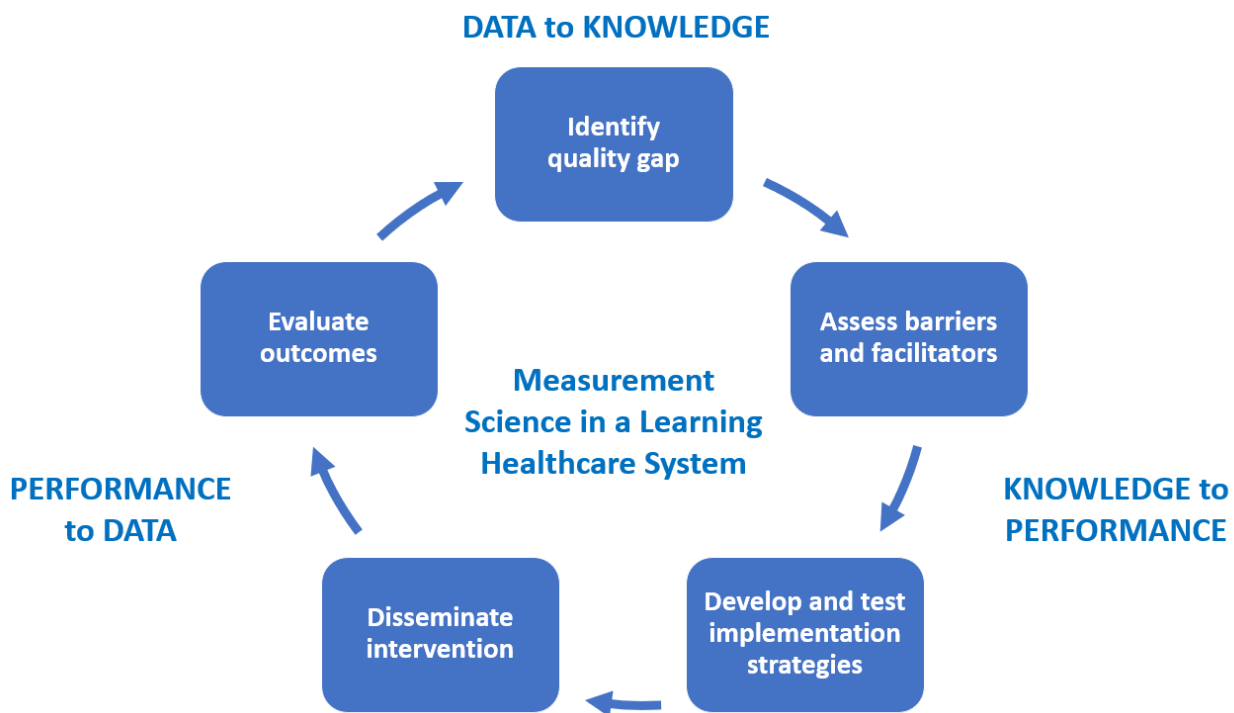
DATA to KNOWLEDGE

Identify quality gap

Assess barriers and facilitators

KNOWLEDGE to PERFORMANCE

Develop and test implementation strategies

Disseminate intervention

PERFORMANCE to DATA

Evaluate outcomes

Measurement Science in a Learning Healthcare System